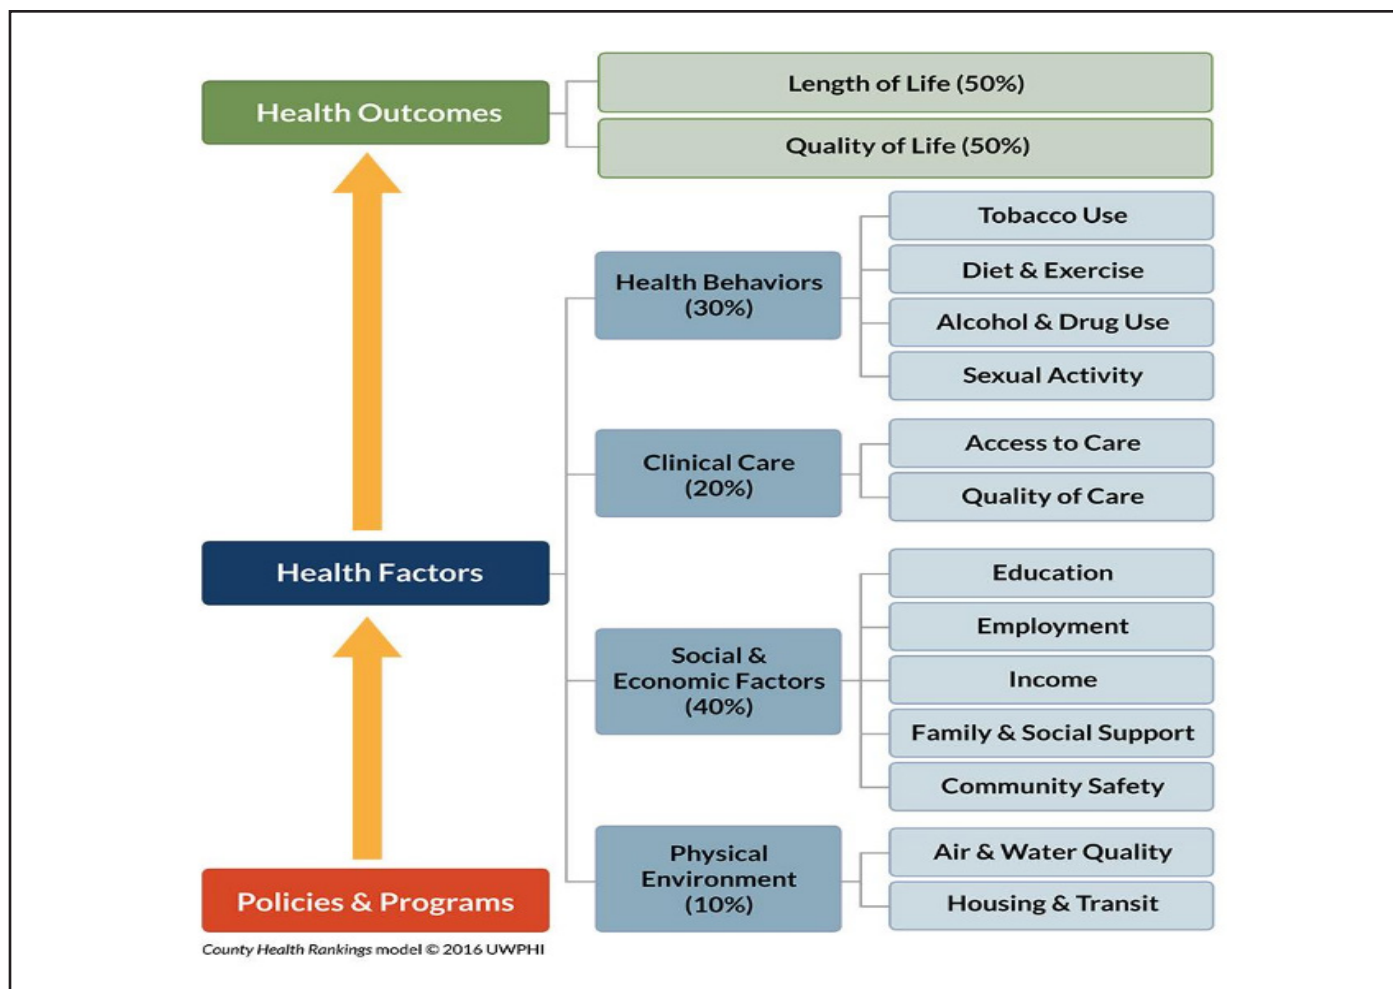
Health Outcomes

Length of Life (50%)

Quality of Life (50%)

Health Behaviors (30%)

Tobacco Use

Diet & Exercise

Alcohol & Drug Use

Sexual Activity

Clinical Care (20%)

Access to Care

Quality of Care

Health Factors

Social & Economic Factors (40%)

Education

Employment

Income

Family & Social Support

Community Safety

Physical Environment (10%)

Air & Water Quality

Housing & Transit

Policies & Programs

County Health Rankings model © 2016 UWPHI